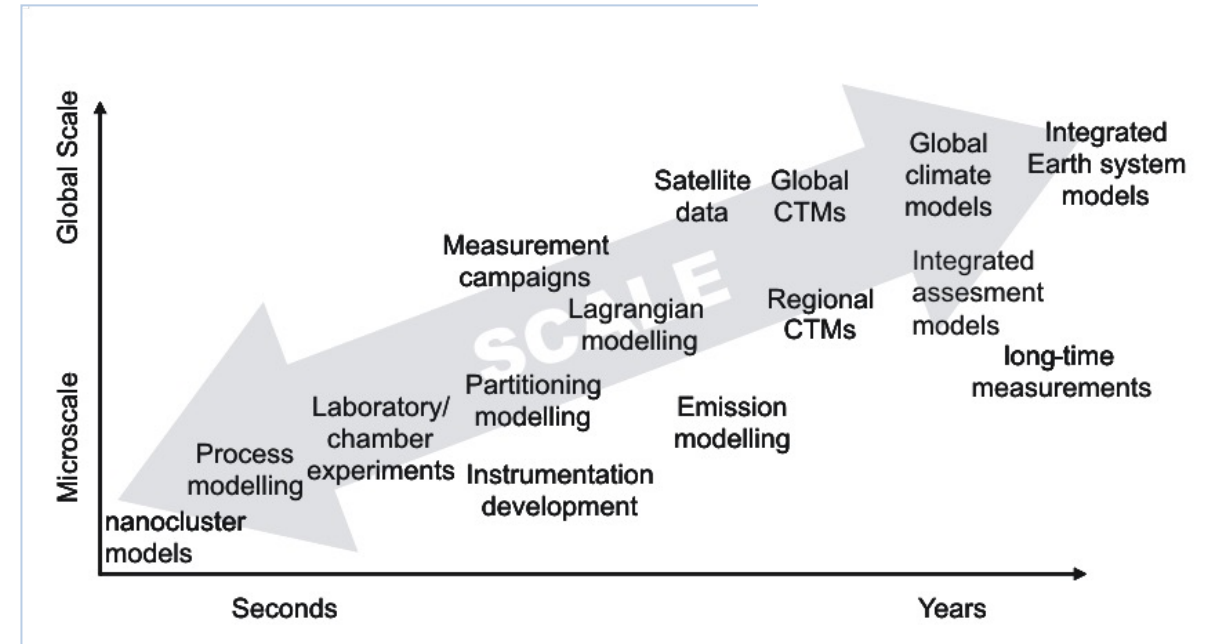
Global Scale

Microscale

SCALE

Integrated Earth system models

Global climate models

Satellite data

Global CTMs

Measurement campaigns

Integrated assesment models

Regional CTMs

Lagrangian modelling

long-time measurements

Partitioning modelling

Laboratory/ chamber experiments

Emission modelling

Process modelling

Instrumentation development

nanocluster models

Seconds

Years